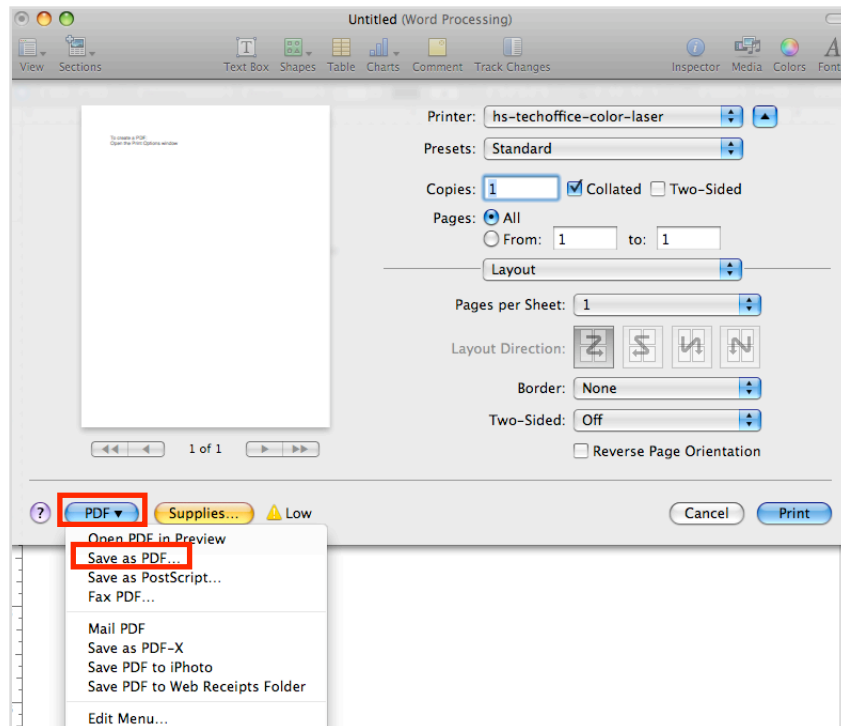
Untitled (Word Processing)

View Sections Text Box Shapes Table Charts Comment Track Changes Inspector Media Colors Fonts

To create a PDF:
Open the Print Options window

Printer: hs-techoffice-color-laser
Presets: Standard
Copies: 1 Collated Two-Sided
Pages: All
From: 1 to: 1
Layout
Pages per Sheet: 1
Layout Direction:
Border: None
Two-Sided: Off
Reverse Page Orientation

1 of 1

? PDF ▾ Supplies... Low Cancel Print

Open PDF in Preview
Save as PDF...
Save as PostScript...
Fax PDF...
Mail PDF
Save as PDF-X
Save PDF to iPhoto
Save PDF to Web Receipts Folder
Edit Menu...